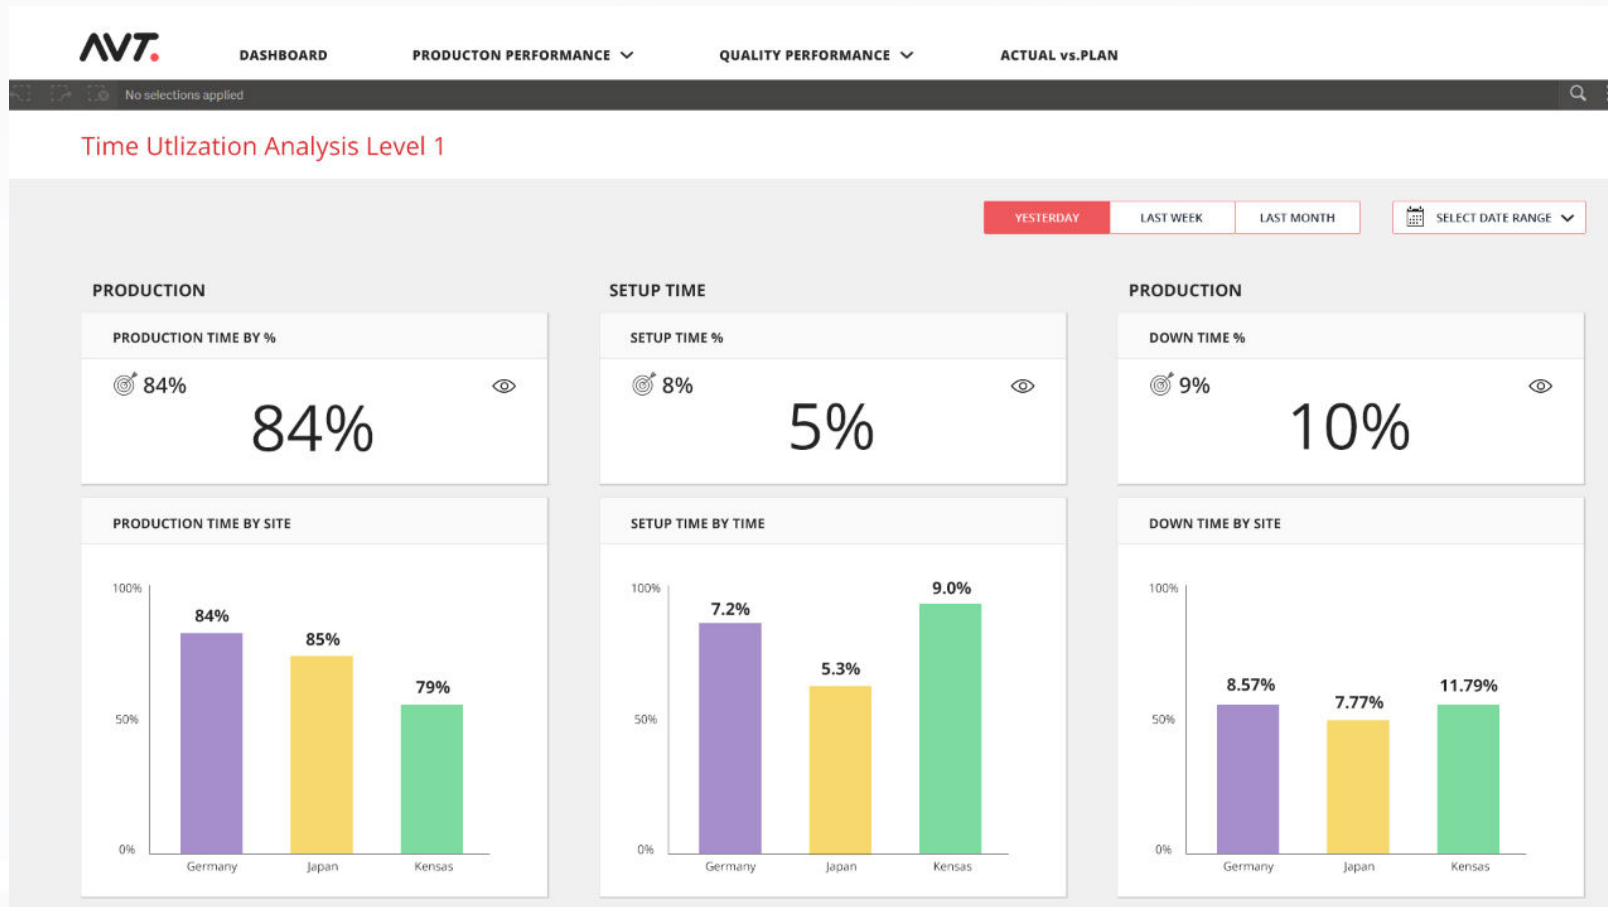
AVT.

DASHBOARD PRODUCTON PERFORMANCE QUALITY PERFORMANCE ACTUAL vs.PLAN

No selections applied

Time Utlization Analysis Level 1

YESTERDAY LAST WEEK LAST MONTH SELECT DATE RANGE

PRODUCTION

PRODUCTION TIME BY %

84%

84%

PRODUCTION TIME BY SITE

100%
50%
0%

84%
85%
79%

Germany Japan Kensas

SETUP TIME

SETUP TIME %

8%

5%

SETUP TIME BY TIME

100%
50%
0%

7.2%
5.3%
9.0%

Germany Japan Kensas

PRODUCTION

DOWN TIME %

9%

10%

DOWN TIME BY SITE

100%
50%
0%

8.57%
7.77%
11.79%

Germany Japan Kensas